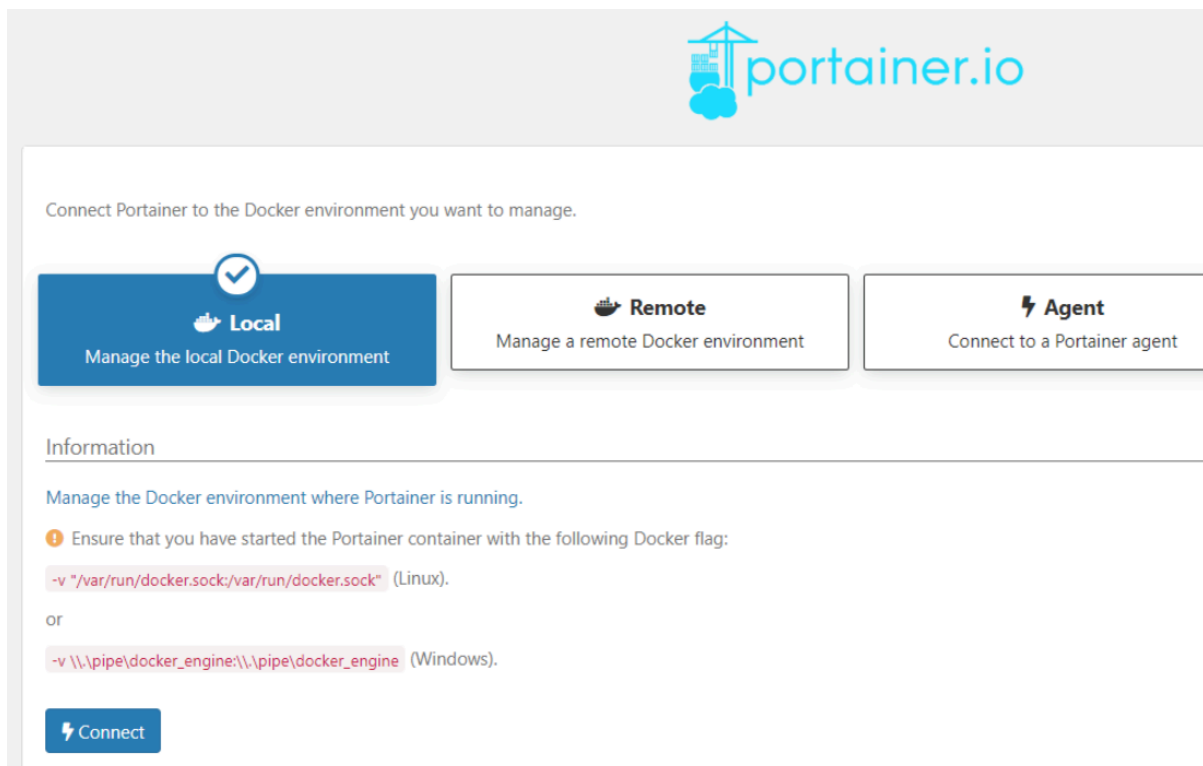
portainer.io

Connect Portainer to the Docker environment you want to manage.

Local
Manage the local Docker environment

Remote
Manage a remote Docker environment

Agent
Connect to a Portainer agent

Information

Manage the Docker environment where Portainer is running.

Ensure that you have started the Portainer container with the following Docker flag:

-v "/var/run/docker.sock:/var/run/docker.sock" (Linux).

or

-v \\.\pipe\docker_engine:\\.\pipe\docker_engine (Windows).

Connect